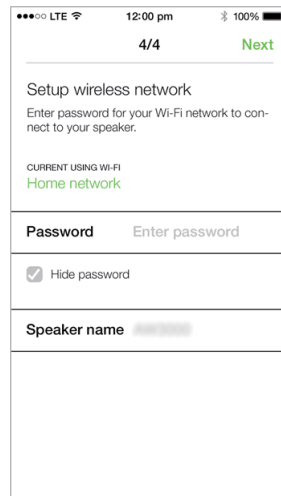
●●●○○ LTE 12:00 pm 100%

4/4 Next

Setup wireless network

Enter password for your Wi-Fi network to connect to your speaker.

CURRENT USING WI-FI

Home network

Password Enter password

Hide password

Speaker name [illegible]